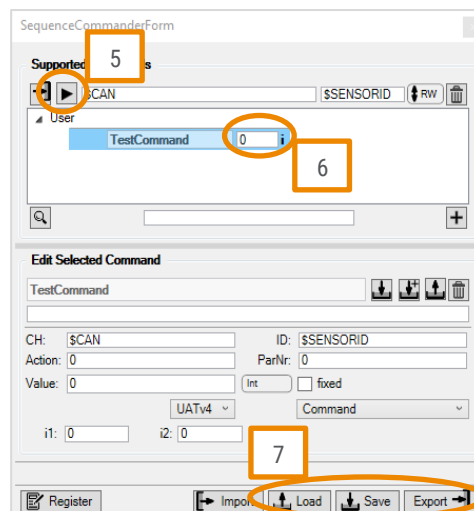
SequenceCommanderForm

Supported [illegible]s

5

$CAN

$SENSORID

RW

User

TestCommand

0

6

Edit Selected Command

TestCommand

CH: $CAN

ID: $SENSORID

Action: 0

ParNr: 0

Value: 0

Int

fixed

UATv4

Command

i1: 0

i2: 0

7

Register

Impo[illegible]

Load

Save

Export